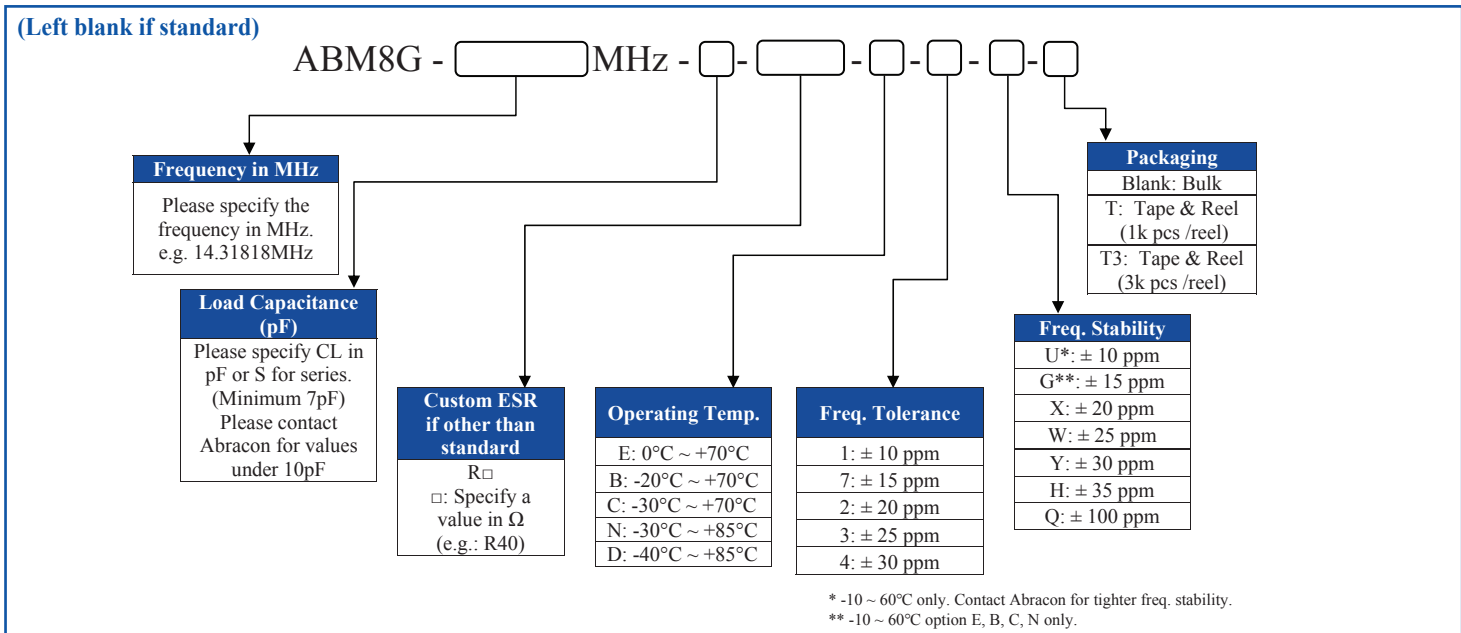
(Left blank if standard)

ABM8G - MHz - - - - - -

Frequency in MHz
Please specify the frequency in MHz. e.g. 14.31818MHz

Load Capacitance (pF)
Please specify CL in pF or S for series. (Minimum 7pF) Please contact Abracon for values under 10pF

Custom ESR if other than standard
R□
□: Specify a value in Ω (e.g.: R40)

Operating Temp.
| E: 0°C ~ +70°C |
|---|
| B: -20°C ~ +70°C |
| C: -30°C ~ +70°C |
| N: -30°C ~ +85°C |
| D: -40°C ~ +85°C |

Freq. Tolerance
| 1: ± 10 ppm |
|---|
| 7: ± 15 ppm |
| 2: ± 20 ppm |
| 3: ± 25 ppm |
| 4: ± 30 ppm |

Freq. Stability
| U*: ± 10 ppm |
|---|
| G**: ± 15 ppm |
| X: ± 20 ppm |
| W: ± 25 ppm |
| Y: ± 30 ppm |
| H: ± 35 ppm |
| Q: ± 100 ppm |

Packaging
| Blank: Bulk |
|---|
| T: Tape & Reel (1k pcs /reel) |
| T3: Tape & Reel (3k pcs /reel) |

* -10 ~ 60°C only. Contact Abracon for tighter freq. stability.
** -10 ~ 60°C option E, B, C, N only.